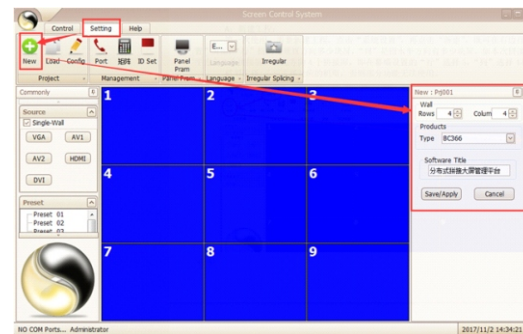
Screen Control System

Control Setting Help

New Load Config Port 矩阵 ID Set Panel Pram E... Language Irregular

Project Management Panel Pram Language Irregular Splicing

Commonly

Source

Single-Wall

VGA AV1

AV2 HDMI

DVI

Preset

Preset 01

Preset 02

Preset 03

1 2 3

4 5 6

7 8 9

New : Prj001

Wall

Rows 4 Colum 4

Products

Type BC366

Software Title

分布式拼接大屏管理平台

Save/Apply Cancel

NO COM Ports... Administrator

2017/11/2 14:34:21